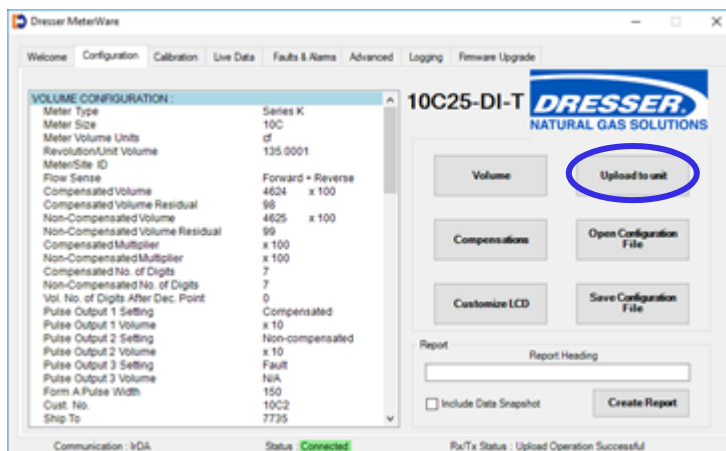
Dresser MeterWare

Welcome | Configuration | Calibration | Live Data | Faults & Alarms | Advanced | Logging | Firmware Upgrade

VOLUME CONFIGURATION :

| | |
|---|---|
| Meter Type | Series K |
| Meter Size | 10C |
| Meter Volume Units | cf |
| Revolution/Unit Volume | 135.0001 |
| Meter/Site ID | |
| Flow Sense | Forward + Reverse |
| Compensated Volume | 4624 x 100 |
| Compensated Volume Residual | 98 |
| Non-Compensated Volume | 4625 x 100 |
| Non-Compensated Volume Residual | 99 |
| Compensated Multiplier | x 100 |
| Non-Compensated Multiplier | x 100 |
| Compensated No. of Digits | 7 |
| Non-Compensated No. of Digits | 7 |
| Vol. No. of Digits After Dec. Point | 0 |
| Pulse Output 1 Setting | Compensated |
| Pulse Output 1 Volume | x 10 |
| Pulse Output 2 Setting | Non-compensated |
| Pulse Output 2 Volume | x 10 |
| Pulse Output 3 Setting | Fault |
| Pulse Output 3 Volume | N/A |
| Form A Pulse Width | 150 |
| Cust. No. | 10C2 |
| Ship To | 7735 |

10C25-DI-T

DRESSER
NATURAL GAS SOLUTIONS

Volume

Upload to unit

Compensations

Open Configuration File

Customize LCD

Save Configuration File

Report

Report Heading

Include Data Snapshot

Create Report

Communication : IrDA

Status : Connected

Rx/Tx Status : Upload Operation Successful